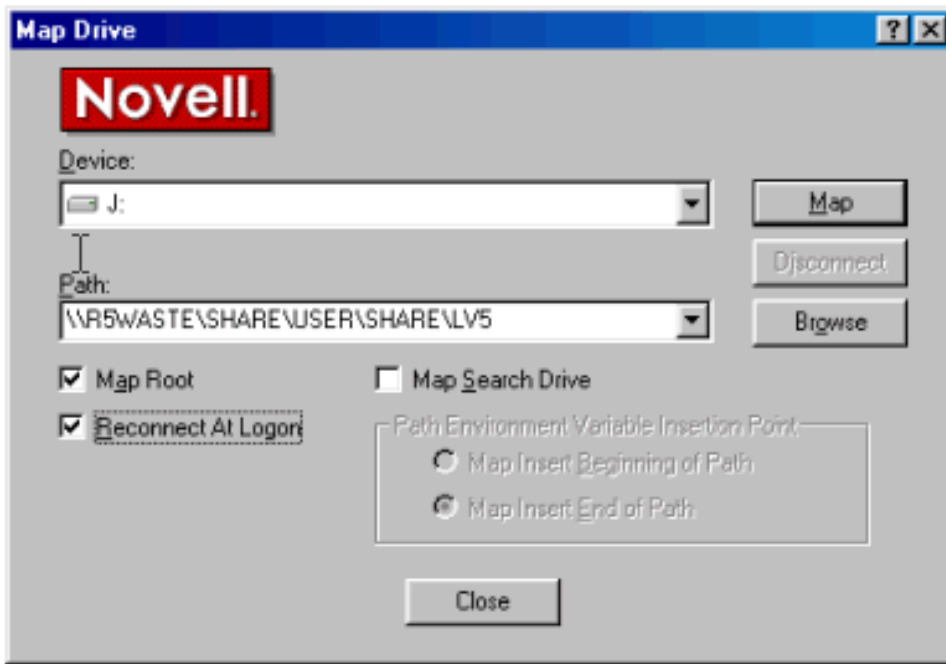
Map Drive
?
X
Novell.
Device:
J:
Map
Disconnect
Path:
\\R5WASTE\SHARE\USER\SHARE\LV5
Browse
Map Root
Map Search Drive
Reconnect At Logon
Path Environment Variable Insertion Point
Map Insert Beginning of Path
Map Insert End of Path
Close